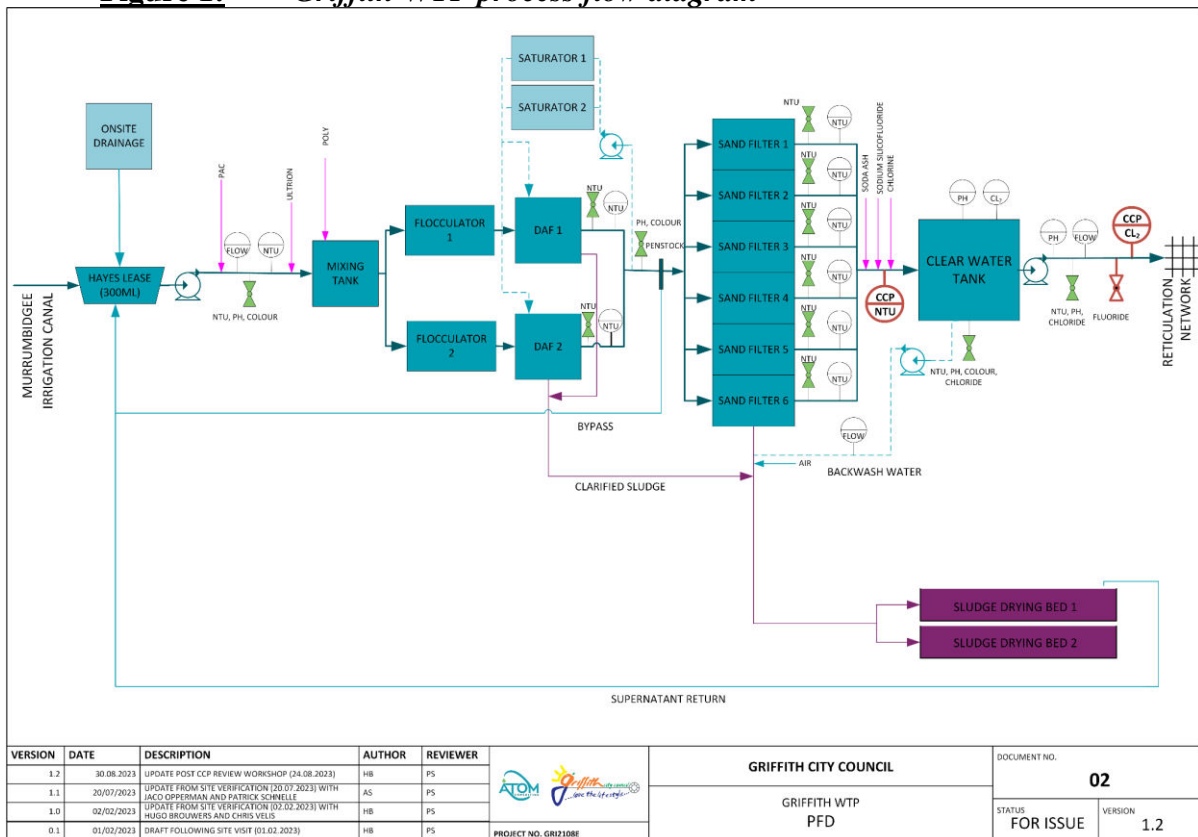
Figure 2. Griffith WTP process flow diagram

MURRUMBIDGEE IRRIGATION CANAL

ONSITE DRAINAGE

HAYES LEASE (300ML)

PAC

FLOW

NTU

ULTRION

NTU, PH, COLOUR

POLY

MIXING TANK

FLOCCULATOR 1

FLOCCULATOR 2

SATURATOR 1

SATURATOR 2

DAF 1

DAF 2

NTU

NTU

NTU

NTU

PH, COLOUR

PENSTOCK

SAND FILTER 1

SAND FILTER 2

SAND FILTER 3

SAND FILTER 4

SAND FILTER 5

SAND FILTER 6

NTU

NTU

NTU

NTU

NTU

NTU

NTU

NTU

NTU

NTU

NTU

NTU

NTU

SODA ASH

SODIUM SILICOFLUORIDE

CHLORINE

CCP NTU

PH

$CL_2$

CLEAR WATER TANK

NTU, PH, COLOUR, CHLORIDE

PH

FLOW

CCP $CL_2$

NTU, PH, CHLORIDE

FLUORIDE

RETICULATION NETWORK

BYPASS

FLOW

AIR

BACKWASH WATER

CLARIFIED SLUDGE

SLUDGE DRYING BED 1

SLUDGE DRYING BED 2

SUPERNATANT RETURN

| VERSION | DATE | DESCRIPTION | AUTHOR | REVIEWER |
|---|---|---|---|---|
| 1.2 | 30.08.2023 | UPDATE POST CCP REVIEW WORKSHOP (24.08.2023) | HB | PS |
| 1.1 | 20/07/2023 | UPDATE FROM SITE VERIFICATION (20.07.2023) WITH JACO OPPERMAN AND PATRICK SCHNELLE | AS | PS |
| 1.0 | 02/02/2023 | UPDATE FROM SITE VERIFICATION (02.02.2023) WITH HUGO BROUWERS AND CHRIS VELIS | HB | PS |
| 0.1 | 01/02/2023 | DRAFT FOLLOWING SITE VISIT (01.02.2023) | HB | PS |

ATOM

Griffith city council ...love the lifestyle

PROJECT NO. GRI2108E

GRIFFITH CITY COUNCIL

GRIFFITH WTP
PFD

DOCUMENT NO.
02

STATUS
FOR ISSUE

VERSION
1.2